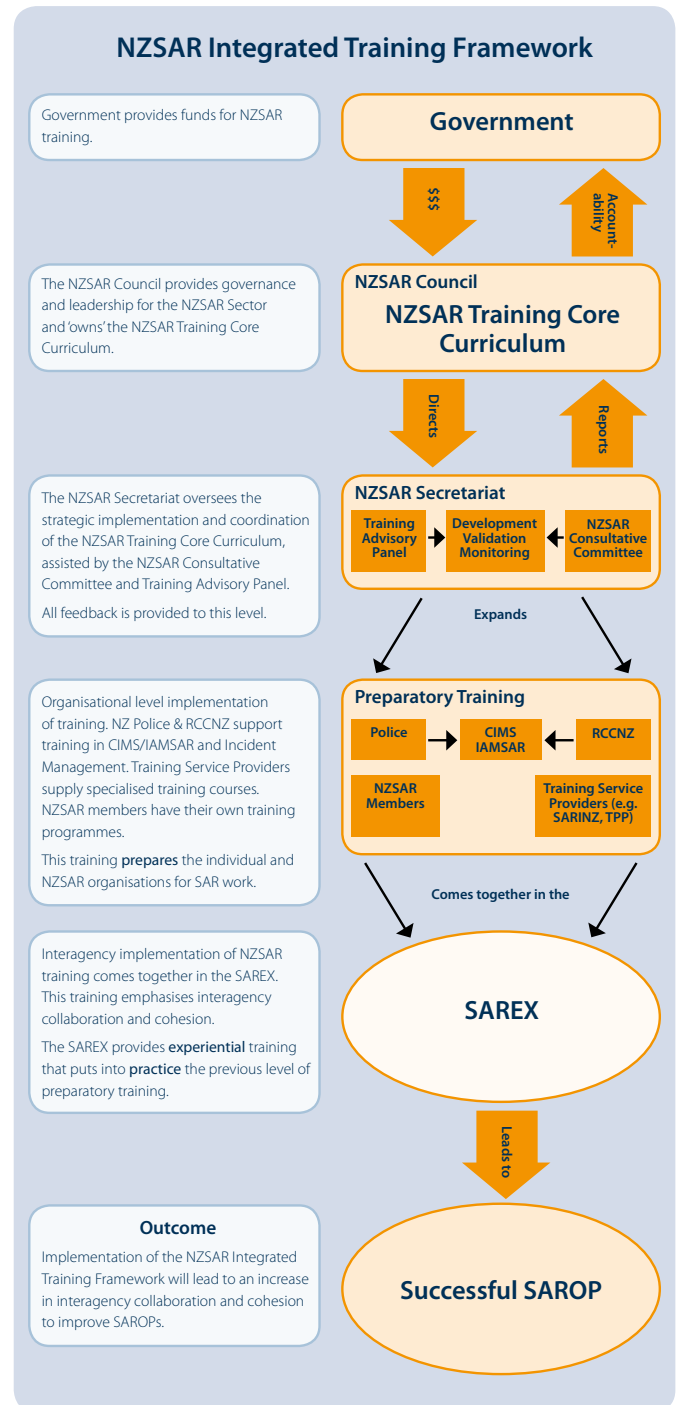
NZSAR Integrated Training Framework

Government provides funds for NZSAR training.

Government

$$$

Accountability

The NZSAR Council provides governance and leadership for the NZSAR Sector and 'owns' the NZSAR Training Core Curriculum.

NZSAR Council

NZSAR Training Core Curriculum

Directs

Reports

The NZSAR Secretariat oversees the strategic implementation and coordination of the NZSAR Training Core Curriculum, assisted by the NZSAR Consultative Committee and Training Advisory Panel.

All feedback is provided to this level.

NZSAR Secretariat

Training Advisory Panel

Development Validation Monitoring

NZSAR Consultative Committee

Expands

Organisational level implementation of training. NZ Police & RCCNZ support training in CIMS/IAMSAR and Incident Management. Training Service Providers supply specialised training courses. NZSAR members have their own training programmes.

This training prepares the individual and NZSAR organisations for SAR work.

Preparatory Training

Police

CIMS IAMSAR

RCCNZ

NZSAR Members

Training Service Providers (e.g. SARINZ, TPP)

Comes together in the

Interagency implementation of NZSAR training comes together in the SAREX. This training emphasises interagency collaboration and cohesion.

The SAREX provides experiential training that puts into practice the previous level of preparatory training.

SAREX

Leads to

Outcome

Implementation of the NZSAR Integrated Training Framework will lead to an increase in interagency collaboration and cohesion to improve SAROPs.

Successful SAROP